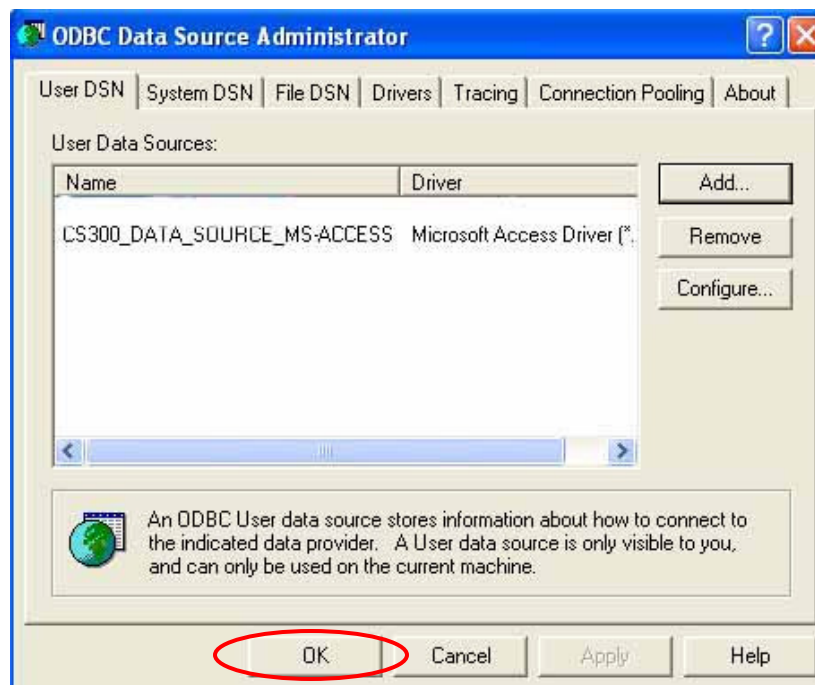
ODBC Data Source Administrator

User DSN | System DSN | File DSN | Drivers | Tracing | Connection Pooling | About

User Data Sources:

| Name | Driver |
|---|---|
| CS300_DATA_SOURCE_MS-ACCESS | Microsoft Access Driver (*. |

Add...

Remove

Configure...

An ODBC User data source stores information about how to connect to the indicated data provider. A User data source is only visible to you, and can only be used on the current machine.

OK Cancel Apply Help